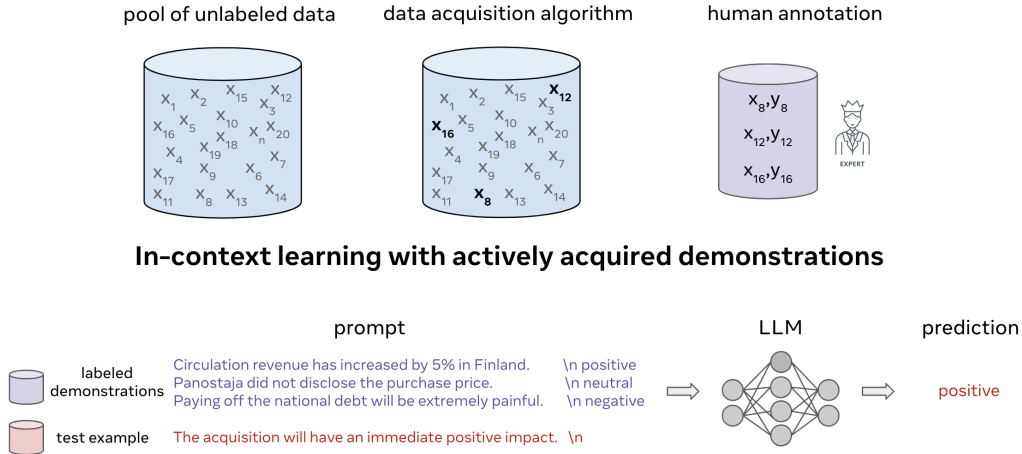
pool of unlabeled data

$x_1$ $x_2$ $x_{15}$ $x_3$ $x_{12}$ $x_{16}$ $x_5$ $x_{10}$ $x_n$ $x_{20}$ $x_{19}$ $x_{18}$ $x_4$ $x_7$ $x_9$ $x_6$ $x_{17}$ $x_{11}$ $x_8$ $x_{13}$ $x_{14}$

data acquisition algorithm

$x_1$ $x_2$ $x_{15}$ $x_3$ $x_{12}$ $x_{16}$ $x_5$ $x_{10}$ $x_n$ $x_{20}$ $x_{19}$ $x_{18}$ $x_4$ $x_7$ $x_9$ $x_6$ $x_{17}$ $x_{11}$ $x_8$ $x_{13}$ $x_{14}$

human annotation

$x_8,y_8$
$x_{12},y_{12}$
$x_{16},y_{16}$

EXPERT

In-context learning with actively acquired demonstrations

prompt

LLM

prediction

labeled demonstrations

Circulation revenue has increased by 5% in Finland. \n positive
Panostaja did not disclose the purchase price. \n neutral
Paying off the national debt will be extremely painful. \n negative

test example

The acquisition will have an immediate positive impact. \n

positive